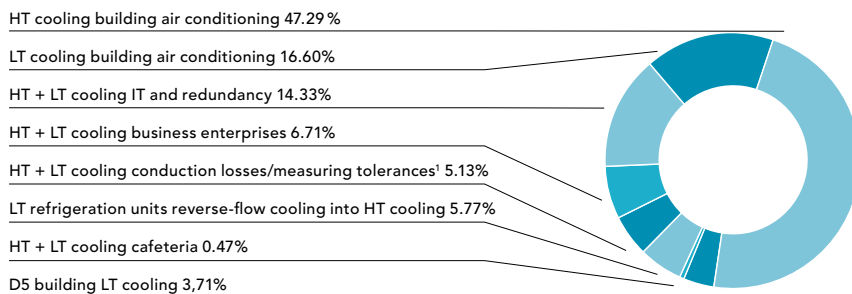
HT cooling building air conditioning 47.29 %

LT cooling building air conditioning 16.60%

HT + LT cooling IT and redundancy 14.33%

HT + LT cooling business enterprises 6.71%

HT + LT cooling conduction losses/measuring tolerances$^1$ 5.13%

LT refrigeration units reverse-flow cooling into HT cooling 5.77%

HT + LT cooling cafeteria 0.47%

D5 building LT cooling 3,71%